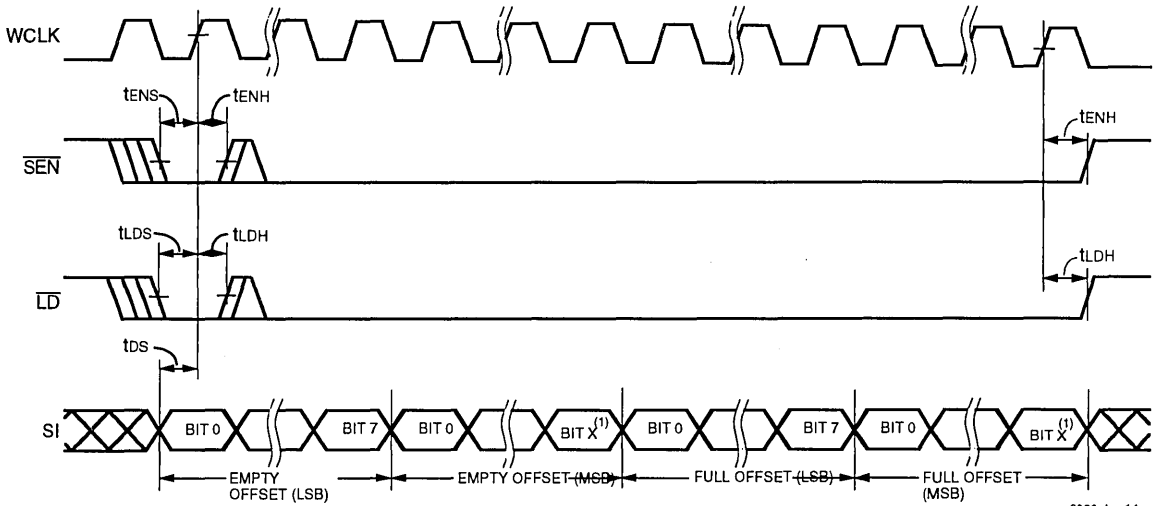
WCLK

tENS

tENH

$\overline{SEN}$

tENH

tLDS

tLDH

$\overline{LD}$

tLDH

tDS

SI

BIT 0

BIT 7

BIT 0

BIT X$^{(1)}$

BIT 0

BIT 7

BIT 0

BIT X$^{(1)}$

EMPTY OFFSET (LSB)

EMPTY OFFSET (MSB)

FULL OFFSET (LSB)

FULL OFFSET (MSB)

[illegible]